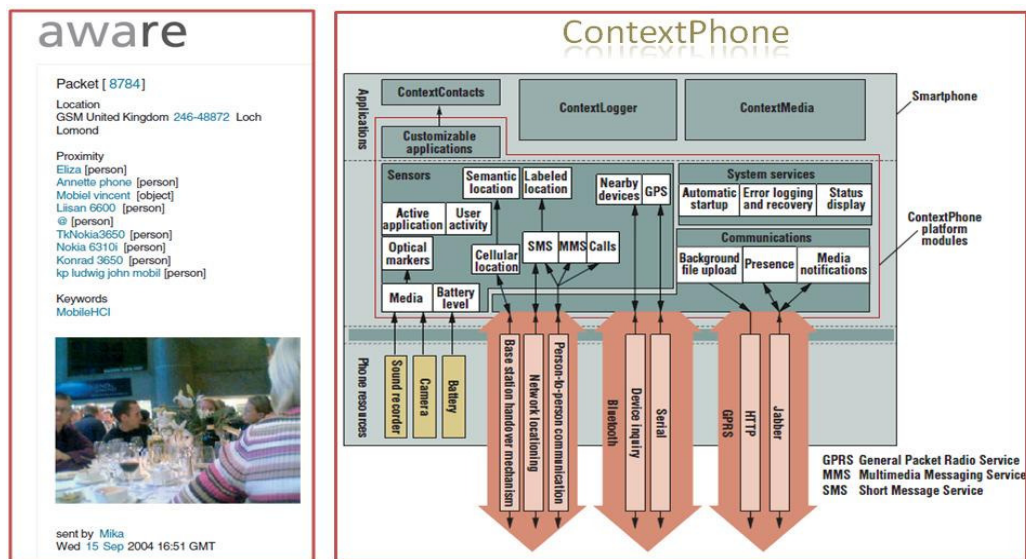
aware

Packet [ 8784]

Location
GSM United Kingdom 246-48872 Loch Lomond

Proximity
Eliza [person]
Annette phone [person]
Mobiel vincent [object]
Liisan 6600 [person]
@ [person]
TkNokia3650 [person]
Nokia 6310i [person]
Konrad 3650 [person]
kp ludwig john mobil [person]

Keywords
MobileHCI

sent by Mika
Wed 15 Sep 2004 16:51 GMT

ContextPhone

Applications
ContextContacts
ContextLogger
ContextMedia
Smartphone
Customizable applications
Sensors
Semantic location
Labeled location
Nearby devices
GPS
System services
Automatic startup
Error logging and recovery
Status display
ContextPhone platform modules
Active application
User activity
Optical markers
Cellular location
SMS
MMS
Calls
Communications
Background file upload
Presence
Media notifications
Media
Battery level

Phone resources
Sound recorder
Camera
Battery
Base station handover mechanism
Network localizing
Person-to-person communication
Bluetooth
Device inquiry
Serial
GPRS
HTTP
Jabber

GPRS General Packet Radio Service
MMS Multimedia Messaging Service
SMS Short Message Service